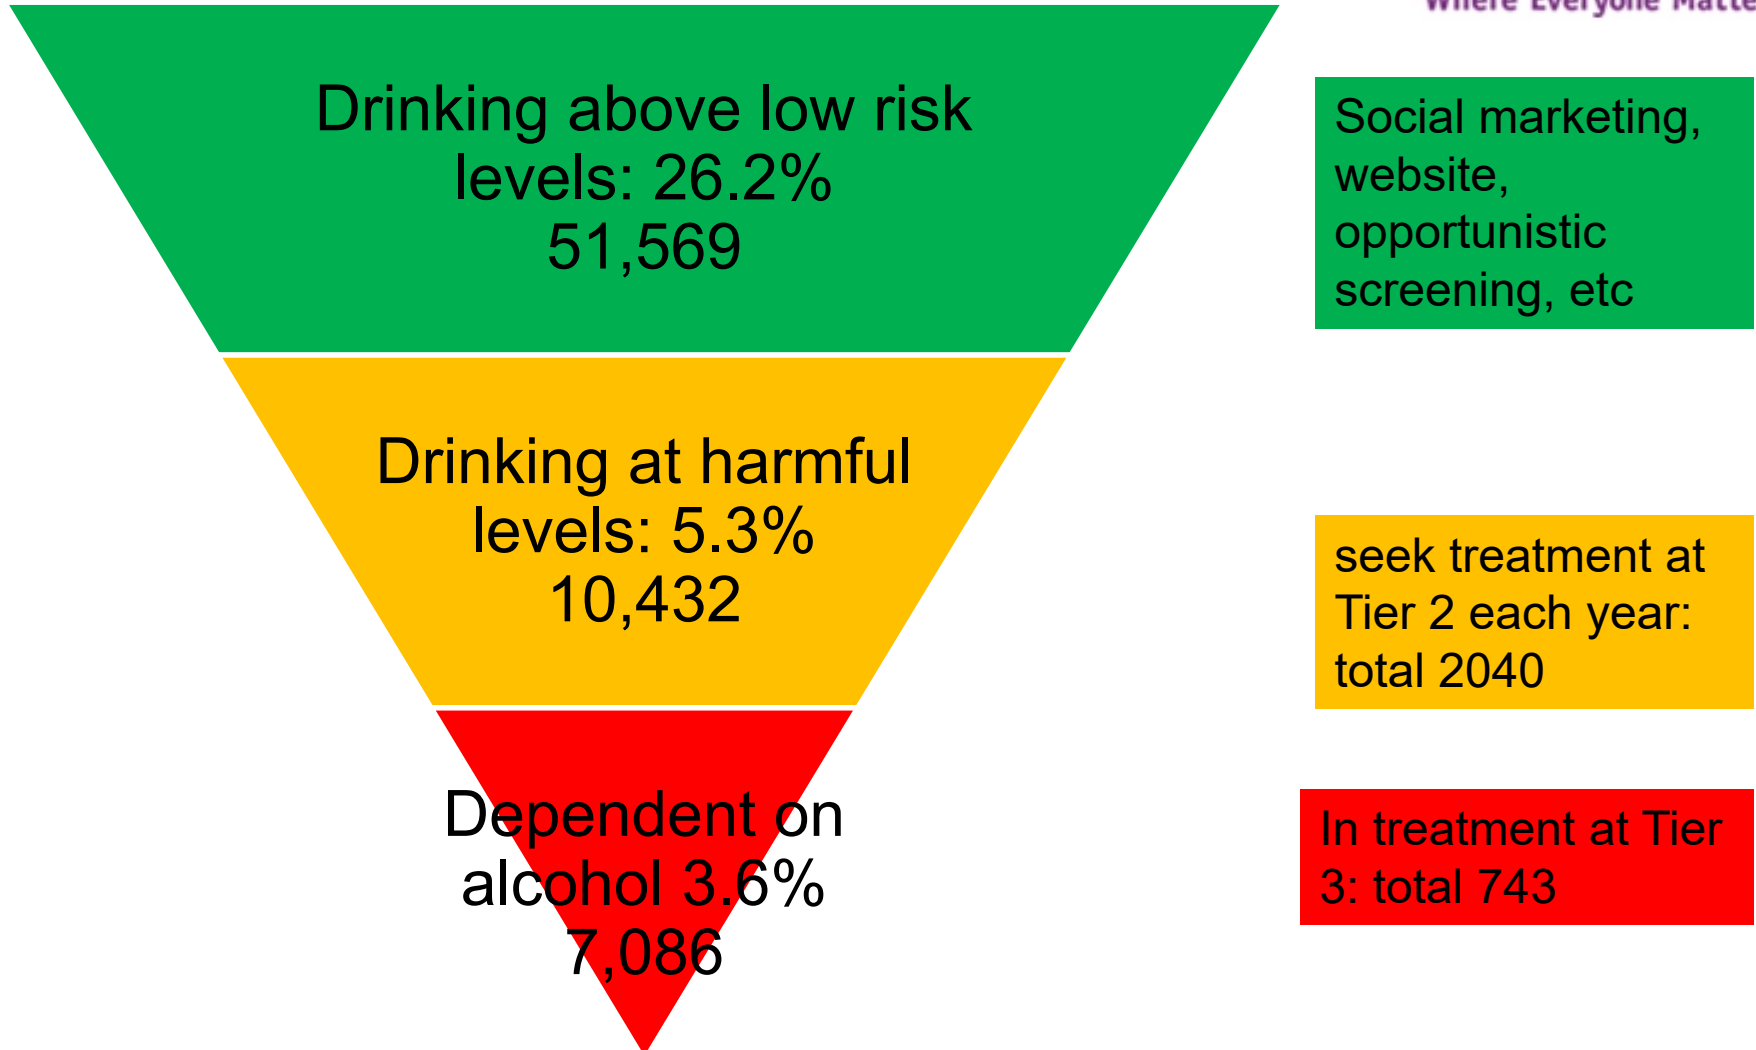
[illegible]

Drinking above low risk levels: 26.2% 51,569

Social marketing, website, opportunistic screening, etc

Drinking at harmful levels: 5.3% 10,432

seek treatment at Tier 2 each year: total 2040

Dependent on alcohol 3.6% 7,086

In treatment at Tier 3: total 743